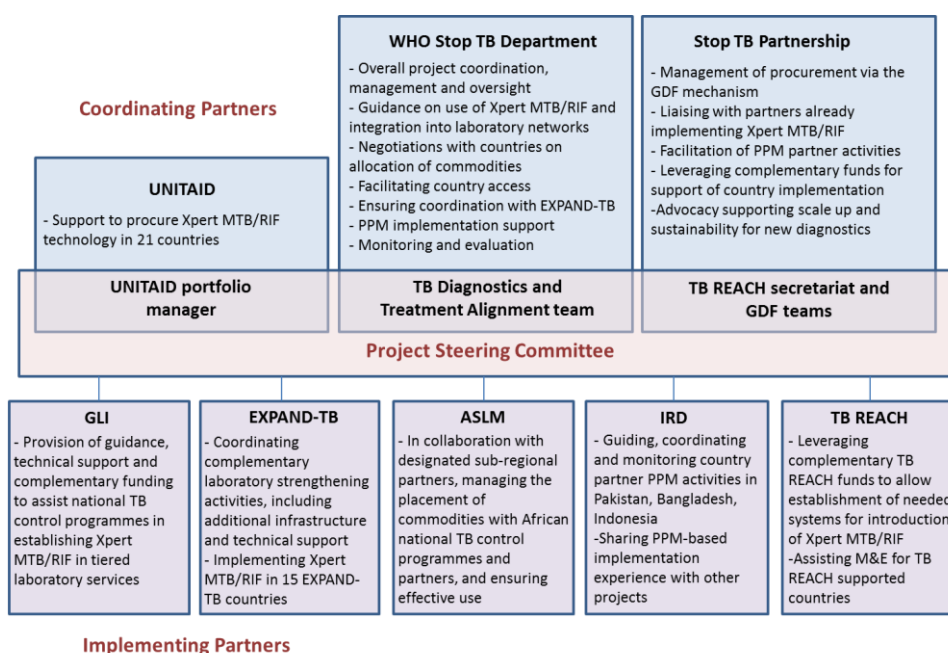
Coordinating Partners

WHO Stop TB Department

- Overall project coordination, management and oversight
- Guidance on use of Xpert MTB/RIF and integration into laboratory networks
- Negotiations with countries on allocation of commodities
- Facilitating country access
- Ensuring coordination with EXPAND-TB
- PPM implementation support
- Monitoring and evaluation

Stop TB Partnership

- Management of procurement via the GDF mechanism
- Liaising with partners already implementing Xpert MTB/RIF
- Facilitation of PPM partner activities
- Leveraging complementary funds for support of country implementation
-Advocacy supporting scale up and sustainability for new diagnostics

UNITAID

- Support to procure Xpert MTB/RIF technology in 21 countries

UNITAID portfolio manager

TB Diagnostics and Treatment Alignment team

TB REACH secretariat and GDF teams

Project Steering Committee

GLI

- Provision of guidance, technical support and complementary funding to assist national TB control programmes in establishing Xpert MTB/RIF in tiered laboratory services

EXPAND-TB

- Coordinating complementary laboratory strengthening activities, including additional infrastructure and technical support
- Implementing Xpert MTB/RIF in 15 EXPAND-TB countries

ASLM

- In collaboration with designated sub-regional partners, managing the placement of commodities with African national TB control programmes and partners, and ensuring effective use

IRD

- Guiding, coordinating and monitoring country partner PPM activities in Pakistan, Bangladesh, Indonesia
-Sharing PPM-based implementation experience with other projects

TB REACH

- Leveraging complementary TB REACH funds to allow establishment of needed systems for introduction of Xpert MTB/RIF
-Assisting M&E for TB REACH supported countries

Implementing Partners